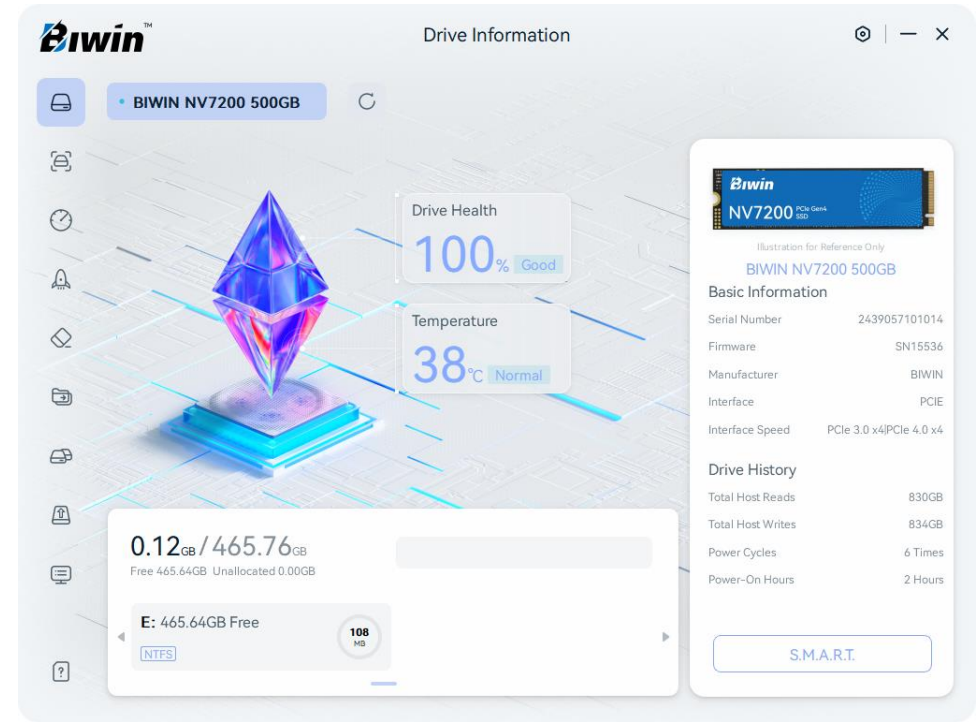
Biwin™

Drive Information

BIWIN NV7200 500GB

Drive Health
100% Good

Temperature
38°C Normal

0.12GB / 465.76GB
Free 465.64GB Unallocated 0.00GB

E: 465.64GB Free
NTFS

108
MB

Biwin
NV7200 PCIe Gen4 SSD

Illustration for Reference Only
BIWIN NV7200 500GB

Basic Information

| | |
|---|---|
| Serial Number | 2439057101014 |
| Firmware | SN15536 |
| Manufacturer | BIWIN |
| Interface | PCIE |
| Interface Speed | PCIe 3.0 x4\|PCIe 4.0 x4 |

Drive History

| | |
|---|---|
| Total Host Reads | 830GB |
| Total Host Writes | 834GB |
| Power Cycles | 6 Times |
| Power-On Hours | 2 Hours |

S.M.A.R.T.

?